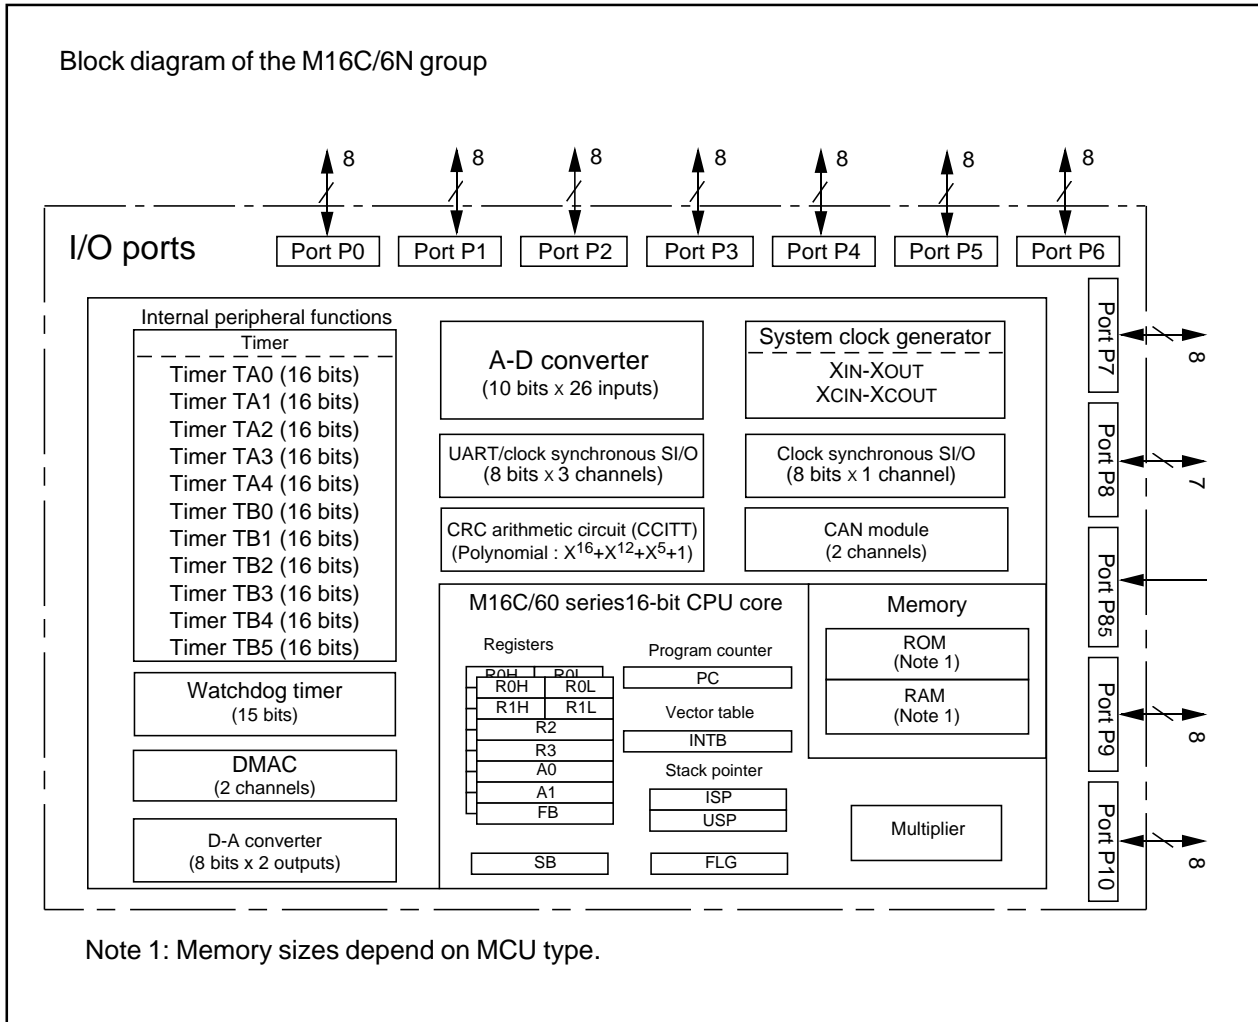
Block diagram of the M16C/6N group

8 8 8 8 8 8 8

I/O ports

Port P0 Port P1 Port P2 Port P3 Port P4 Port P5 Port P6

Internal peripheral functions

Timer

Timer TA0 (16 bits)
Timer TA1 (16 bits)
Timer TA2 (16 bits)
Timer TA3 (16 bits)
Timer TA4 (16 bits)
Timer TB0 (16 bits)
Timer TB1 (16 bits)
Timer TB2 (16 bits)
Timer TB3 (16 bits)
Timer TB4 (16 bits)
Timer TB5 (16 bits)

Watchdog timer
(15 bits)

DMAC
(2 channels)

D-A converter
(8 bits x 2 outputs)

A-D converter
(10 bits x 26 inputs)

UART/clock synchronous SI/O
(8 bits x 3 channels)

CRC arithmetic circuit (CCITT)
(Polynomial : $X^{16}+X^{12}+X^5+1$)

System clock generator
XIN-XOUT
XCIN-XCOUT

Clock synchronous SI/O
(8 bits x 1 channel)

CAN module
(2 channels)

M16C/60 series16-bit CPU core

Registers

R0H R0L
R0H R0L
R1H R1L
R2
R3
A0
A1
FB

SB

Program counter
PC

Vector table
INTB

Stack pointer
ISP
USP

FLG

Memory

ROM
(Note 1)

RAM
(Note 1)

Multiplier

Port P7 8
Port P8 7
Port P85
Port P9 8
Port P10 8

Note 1: Memory sizes depend on MCU type.